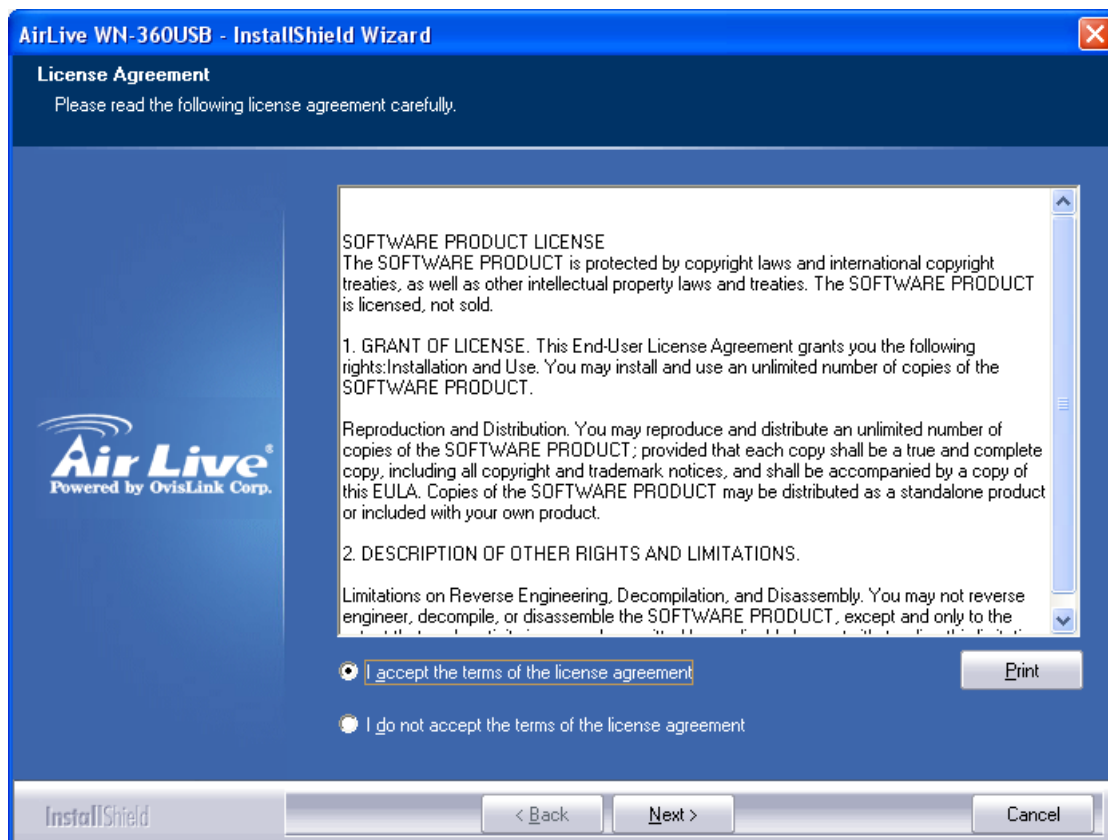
AirLive WN-360USB - InstallShield Wizard

License Agreement

Please read the following license agreement carefully.

Air Live
Powered by OvisLink Corp.

SOFTWARE PRODUCT LICENSE
The SOFTWARE PRODUCT is protected by copyright laws and international copyright treaties, as well as other intellectual property laws and treaties. The SOFTWARE PRODUCT is licensed, not sold.

1. GRANT OF LICENSE. This End-User License Agreement grants you the following rights:Installation and Use. You may install and use an unlimited number of copies of the SOFTWARE PRODUCT.

Reproduction and Distribution. You may reproduce and distribute an unlimited number of copies of the SOFTWARE PRODUCT; provided that each copy shall be a true and complete copy, including all copyright and trademark notices, and shall be accompanied by a copy of this EULA. Copies of the SOFTWARE PRODUCT may be distributed as a standalone product or included with your own product.

2. DESCRIPTION OF OTHER RIGHTS AND LIMITATIONS.

Limitations on Reverse Engineering, Decompilation, and Disassembly. You may not reverse engineer, decompile, or disassemble the SOFTWARE PRODUCT, except and only to the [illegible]

I accept the terms of the license agreement

Print

I do not accept the terms of the license agreement

InstallShield

< Back

Next >

Cancel